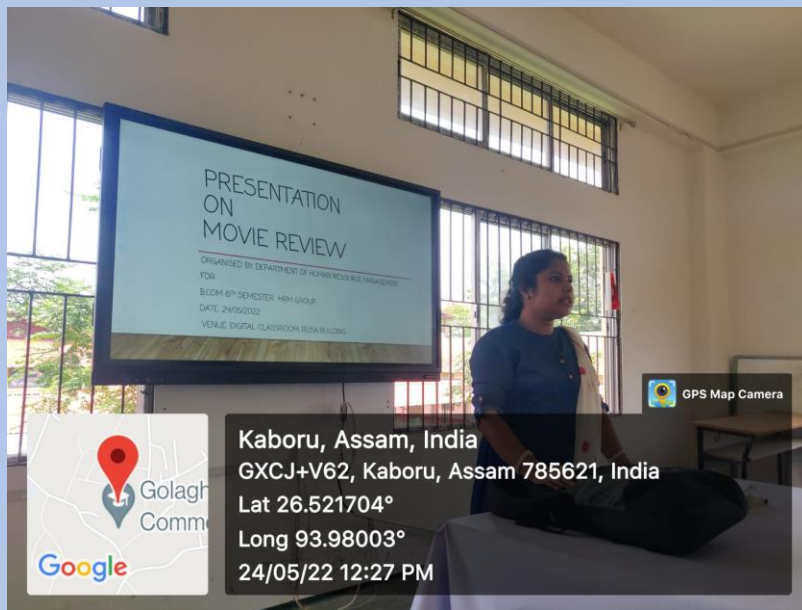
PRESENTATION ON MOVIE REVIEW

ORGANISED BY DEPARTMENT OF HUMAN RESOURCE MANAGEMENT

FOR

B.COM 6TH SEMESTER HRM GROUP

DATE: 24/05/2022

VENUE: DIGITAL CLASSROOM, RUSA BUILDING

GPS Map Camera

Golagh
Comm

Google

Kaboru, Assam, India
GXCJ+V62, Kaboru, Assam 785621, India
Lat 26.521704°
Long 93.98003°
24/05/22 12:27 PM